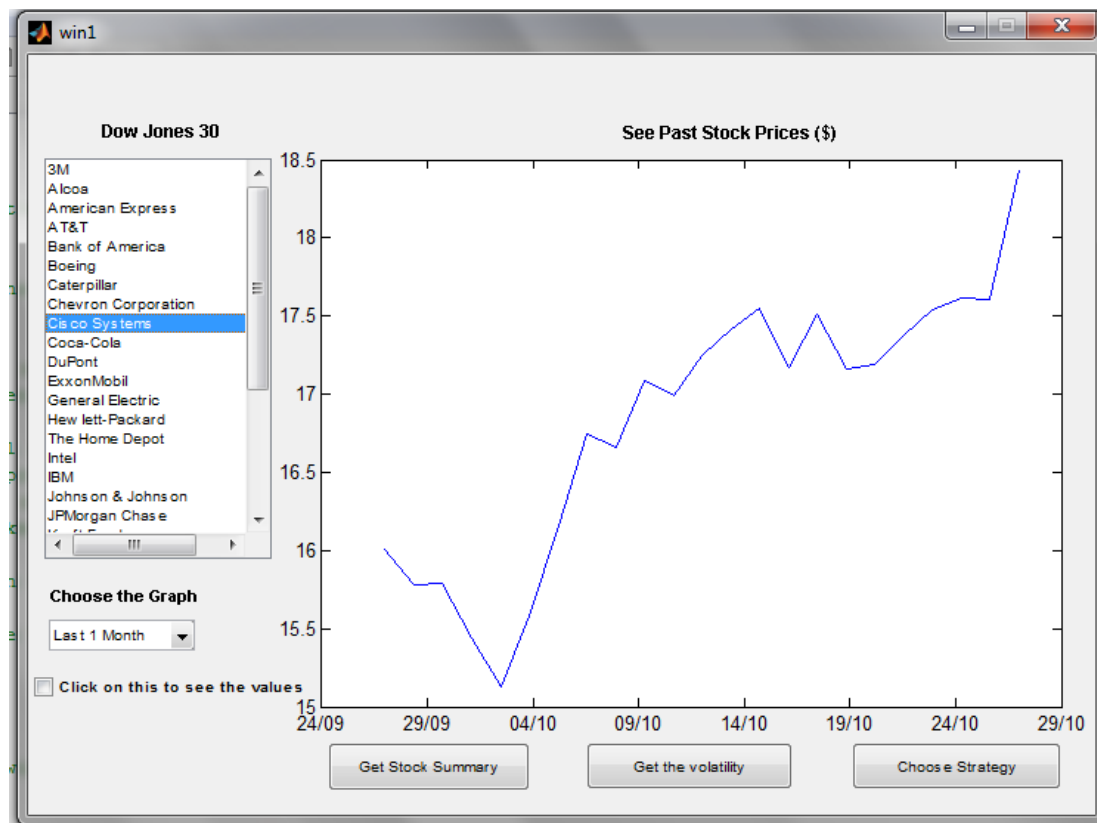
win1

Dow Jones 30

3M
Alcoa
American Express
AT&T
Bank of America
Boeing
Caterpillar
Chevron Corporation
Cisco Systems
Coca-Cola
DuPont
ExxonMobil
General Electric
Hewlett-Packard
The Home Depot
Intel
IBM
Johnson & Johnson
JPMorgan Chase
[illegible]

Choose the Graph

Last 1 Month

Click on this to see the values

See Past Stock Prices ($)

18.5
18
17.5
17
16.5
16
15.5
15

24/09
29/09
04/10
09/10
14/10
19/10
24/10
29/10

Get Stock Summary

Get the volatility

Choose Strategy